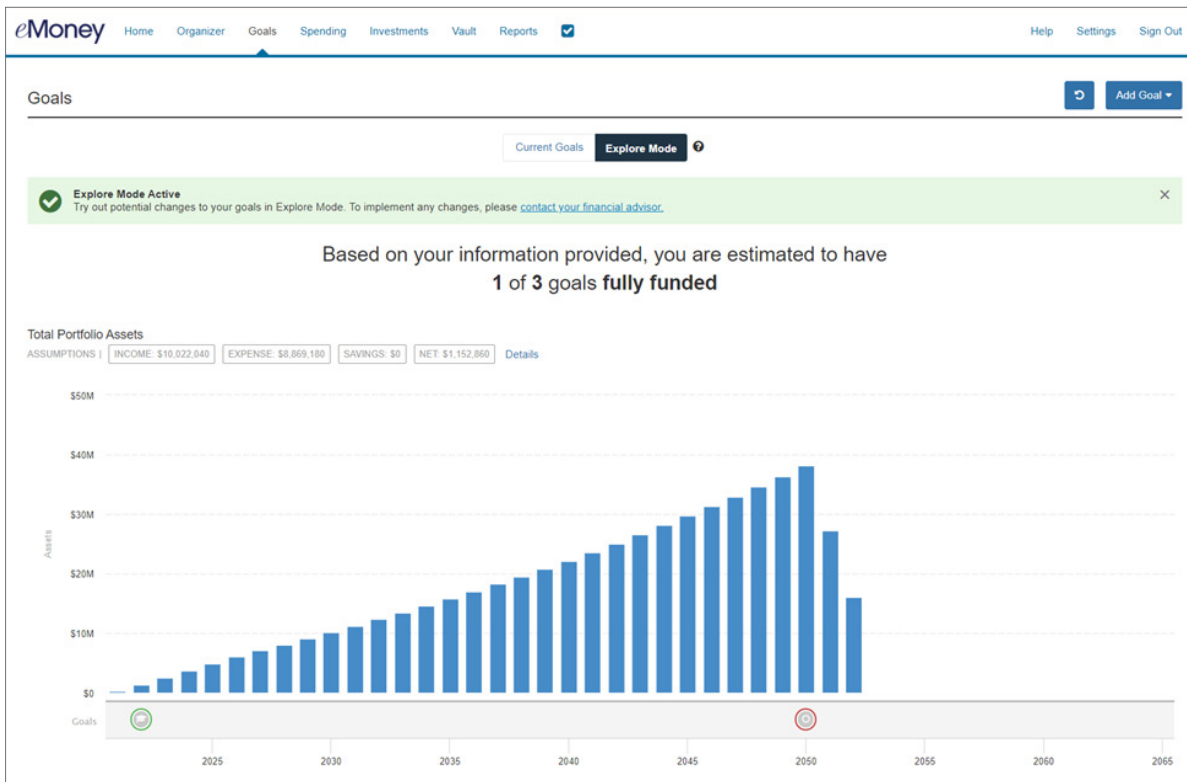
eMoney Home Organizer Goals Spending Investments Vault Reports Help Settings Sign Out

Goals

Add Goal ▾

Current Goals Explore Mode ?

Explore Mode Active
Try out potential changes to your goals in Explore Mode. To implement any changes, please contact your financial advisor.

×

Based on your information provided, you are estimated to have
**1** of **3** goals **fully funded**

Total Portfolio Assets
ASSUMPTIONS | INCOME: $10,022,040 EXPENSE: $8,869,180 SAVINGS: $0 NET: $1,152,860 Details

$50M
$40M
$30M
$20M
$10M
$0
Assets
Goals
2025 2030 2035 2040 2045 2050 2055 2060 2065